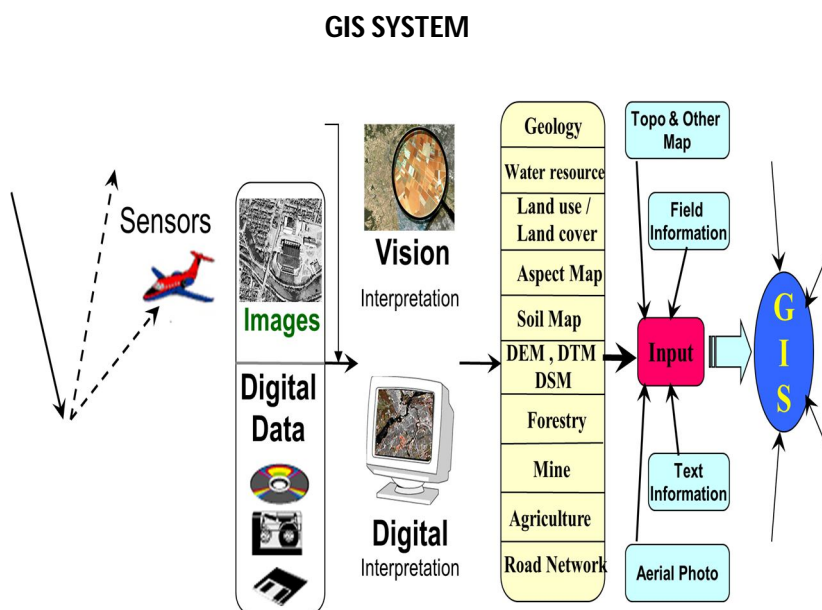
GIS SYSTEM

Sensors

Images

Digital Data

Vision

Interpretation

Digital

Interpretation

Geology

Water resource

Land use / Land cover

Aspect Map

Soil Map

DEM , DTM DSM

Forestry

Mine

Agriculture

Road Network

Topo & Other Map

Field Information

Input

Text Information

Aerial Photo

G I S